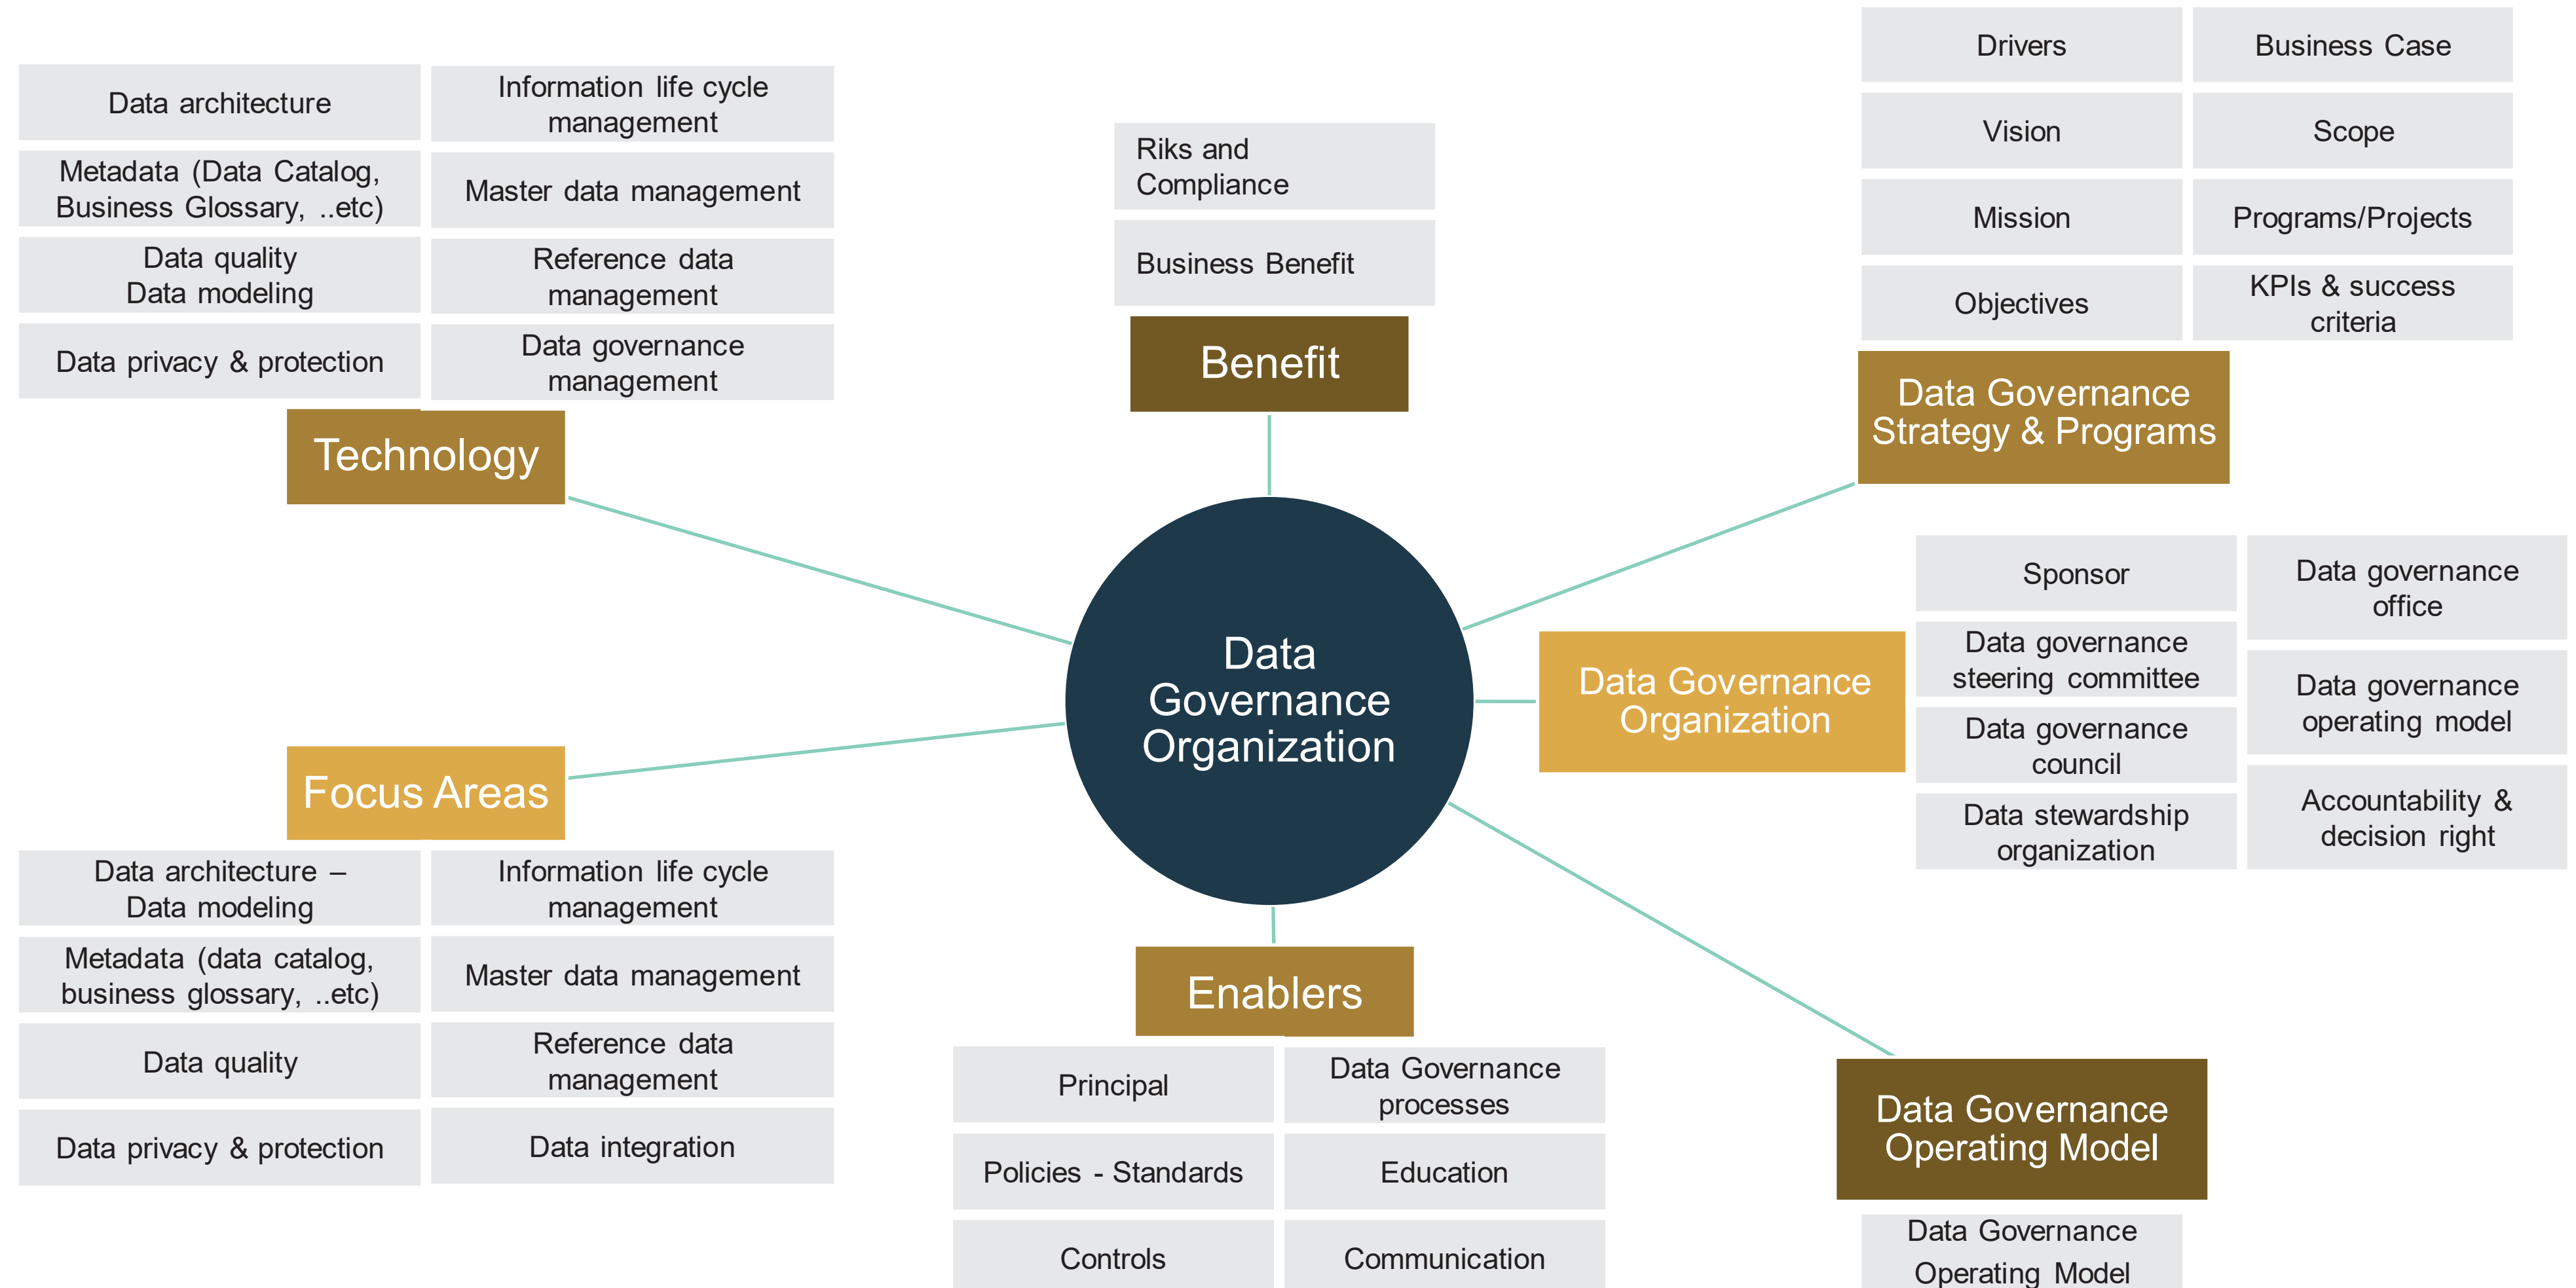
Data architecture

Information life cycle management

Metadata (Data Catalog, Business Glossary, ..etc)

Master data management

Data quality
Data modeling

Reference data management

Data privacy & protection

Data governance management

Technology

Riks and Compliance

Business Benefit

Benefit

Drivers

Business Case

Vision

Scope

Mission

Programs/Projects

Objectives

KPIs & success criteria

Data Governance Strategy & Programs

Data Governance Organization

Data Governance Organization

Sponsor

Data governance office

Data governance steering committee

Data governance operating model

Data governance council

Accountability & decision right

Data stewardship organization

Focus Areas

Data architecture – Data modeling

Information life cycle management

Metadata (data catalog, business glossary, ..etc)

Master data management

Data quality

Reference data management

Data privacy & protection

Data integration

Enablers

Principal

Data Governance processes

Policies - Standards

Education

Controls

Communication

Data Governance Operating Model

Data Governance Operating Model